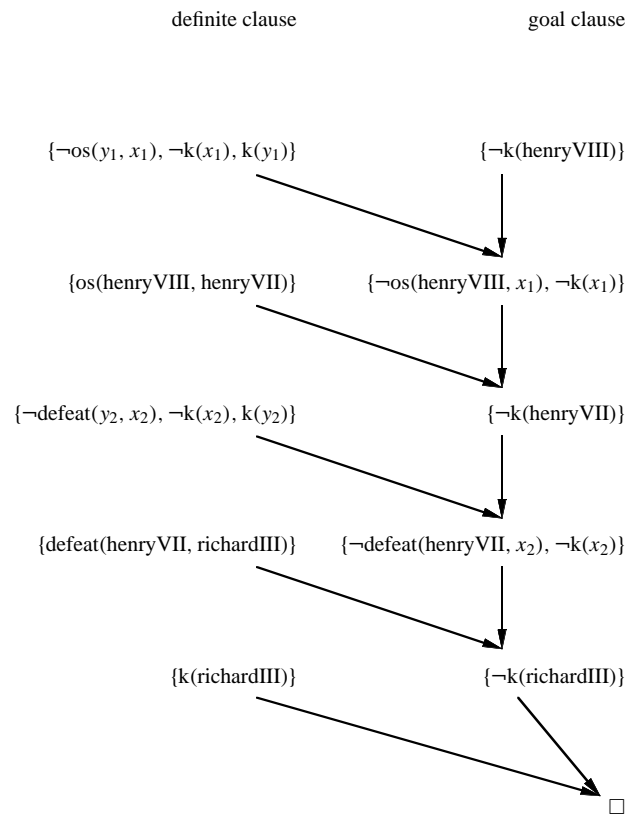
definite clause

goal clause

$\{\neg\mathrm{os}(y_1, x_1), \neg\mathrm{k}(x_1), \mathrm{k}(y_1)\}$

$\{\neg\mathrm{k}(\mathrm{henryVIII})\}$

$\{\mathrm{os}(\mathrm{henryVIII}, \mathrm{henryVII})\}$

$\{\neg\mathrm{os}(\mathrm{henryVIII}, x_1), \neg\mathrm{k}(x_1)\}$

$\{\neg\mathrm{defeat}(y_2, x_2), \neg\mathrm{k}(x_2), \mathrm{k}(y_2)\}$

$\{\neg\mathrm{k}(\mathrm{henryVII})\}$

$\{\mathrm{defeat}(\mathrm{henryVII}, \mathrm{richardIII})\}$

$\{\neg\mathrm{defeat}(\mathrm{henryVII}, x_2), \neg\mathrm{k}(x_2)\}$

$\{\mathrm{k}(\mathrm{richardIII})\}$

$\{\neg\mathrm{k}(\mathrm{richardIII})\}$

$\square$